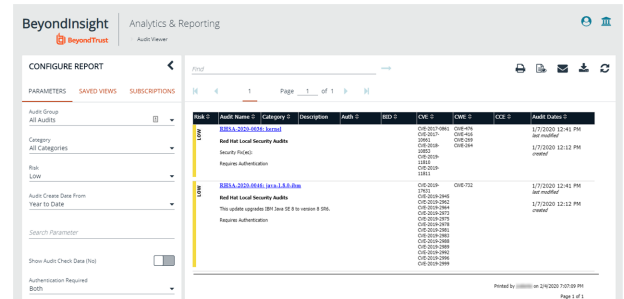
BeyondInsight | Analytics & Reporting
BeyondTrust
Audit Viewer

CONFIGURE REPORT

PARAMETERS SAVED VIEWS SUBSCRIPTIONS

Audit Group
All Audits

Category
All Categories

Risk
Low

Audit Create Date From
Year to Date

Search Parameter

Show Audit Check Data (No)

Authentication Required
Both

Find

1 Page 1 of 1

| Risk | Audit Name | Category | Description | Auth | BID | CVE | CWE | CCE | Audit Dates |
|---|---|---|---|---|---|---|---|---|---|
| LOW | RHSA-2020-0034: kernel<br>Red Hat Local Security Audits<br>Security Fix(es):<br>Requires Authentication | | | | | CVE-2017-0861 CVE-2017-10661 CVE-2018-10853 CVE-2019-11810 CVE-2019-11811 | CWE-476 CWE-416 CWE-269 CWE-264 | | 1/7/2020 12:41 PM last modified<br>1/7/2020 12:12 PM created |
| LOW | RHSA-2020-0046: java-1.8.0-ibm<br>Red Hat Local Security Audits<br>This update upgrades IBM Java SE 8 to version 8 SR6.<br>Requires Authentication | | | | | CVE-2019-17631 CVE-2019-2945 CVE-2019-2962 CVE-2019-2964 CVE-2019-2973 CVE-2019-2975 CVE-2019-2978 CVE-2019-2981 CVE-2019-2983 CVE-2019-2988 CVE-2019-2989 CVE-2019-2992 CVE-2019-2996 CVE-2019-2999 | CWE-732 | | 1/7/2020 12:41 PM last modified<br>1/7/2020 12:12 PM created |

Printed by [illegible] on 2/4/2020 7:07:09 PM
Page 1 of 1